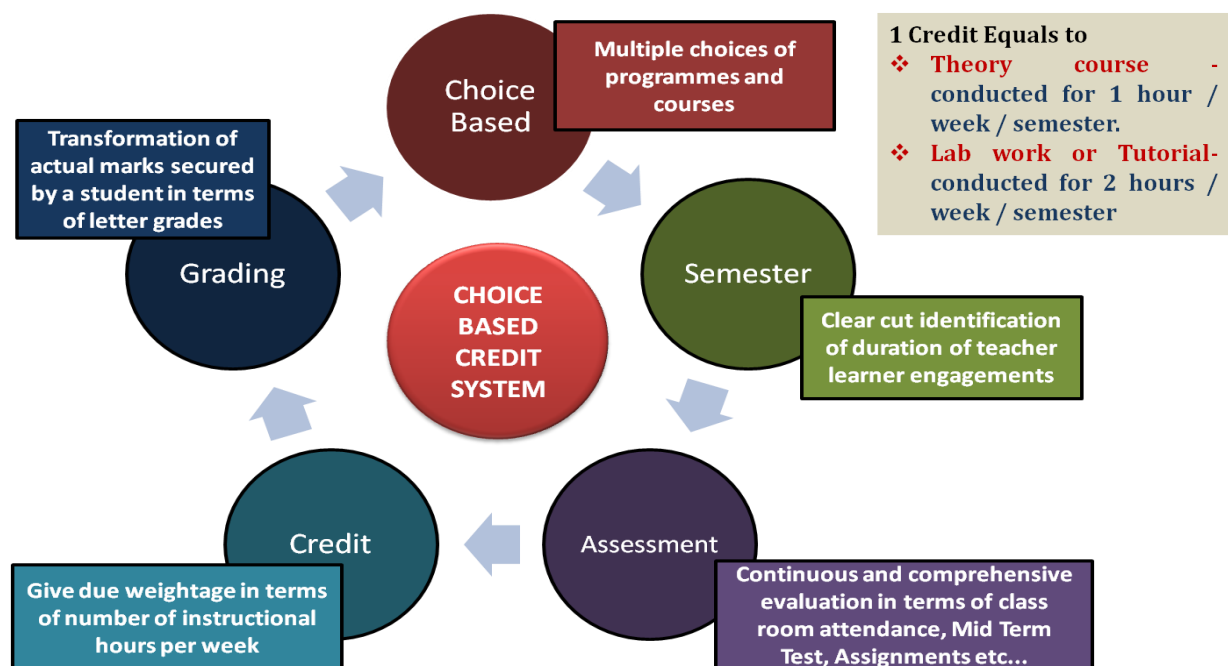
Choice Based

Multiple choices of programmes and courses

1 Credit Equals to
❖ Theory course - conducted for 1 hour / week / semester.
❖ Lab work or Tutorial- conducted for 2 hours / week / semester

Transformation of actual marks secured by a student in terms of letter grades

Grading

CHOICE BASED CREDIT SYSTEM

Semester

Clear cut identification of duration of teacher learner engagements

Credit

Assessment

Give due weightage in terms of number of instructional hours per week

Continuous and comprehensive evaluation in terms of class room attendance, Mid Term Test, Assignments etc...